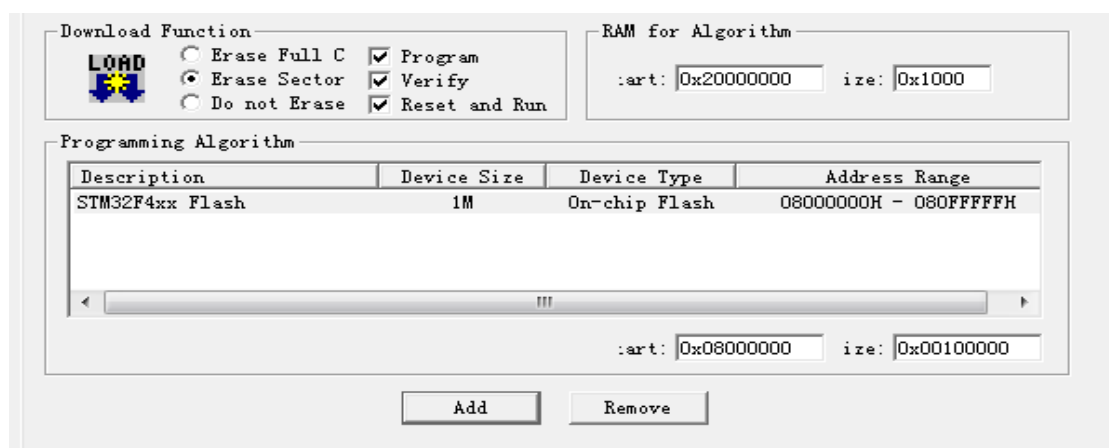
Download Function

LOAD

Erase Full C

Erase Sector

Do not Erase

Program

Verify

Reset and Run

RAM for Algorithm

:art: 0x20000000

ize: 0x1000

Programming Algorithm

| Description | Device Size | Device Type | Address Range |
|---|---|---|---|
| STM32F4xx Flash | 1M | On-chip Flash | 08000000H - 080FFFFFH |

III

:art: 0x08000000

ize: 0x00100000

Add

Remove